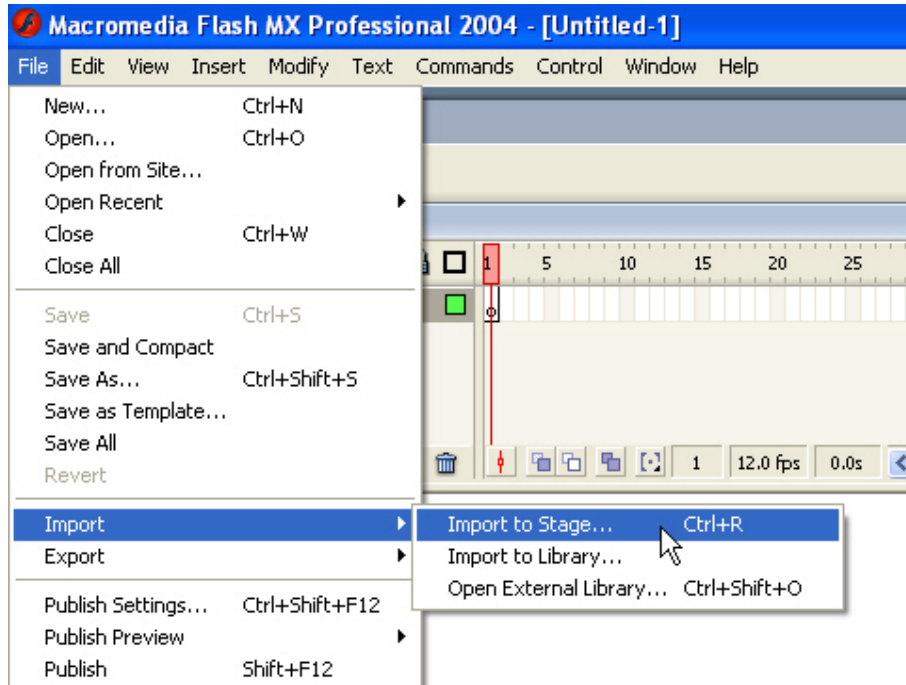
Macromedia Flash MX Professional 2004 - [Untitled-1]

File Edit View Insert Modify Text Commands Control Window Help

New... Ctrl+N
Open... Ctrl+O
Open from Site...
Open Recent
Close Ctrl+W
Close All

Save Ctrl+S
Save and Compact
Save As... Ctrl+Shift+S
Save as Template...
Save All
Revert

Import
Export

Publish Settings... Ctrl+Shift+F12
Publish Preview
Publish Shift+F12

Import to Stage... Ctrl+R
Import to Library...
Open External Library... Ctrl+Shift+O

1 5 10 15 20 25

1 12.0 fps 0.0s